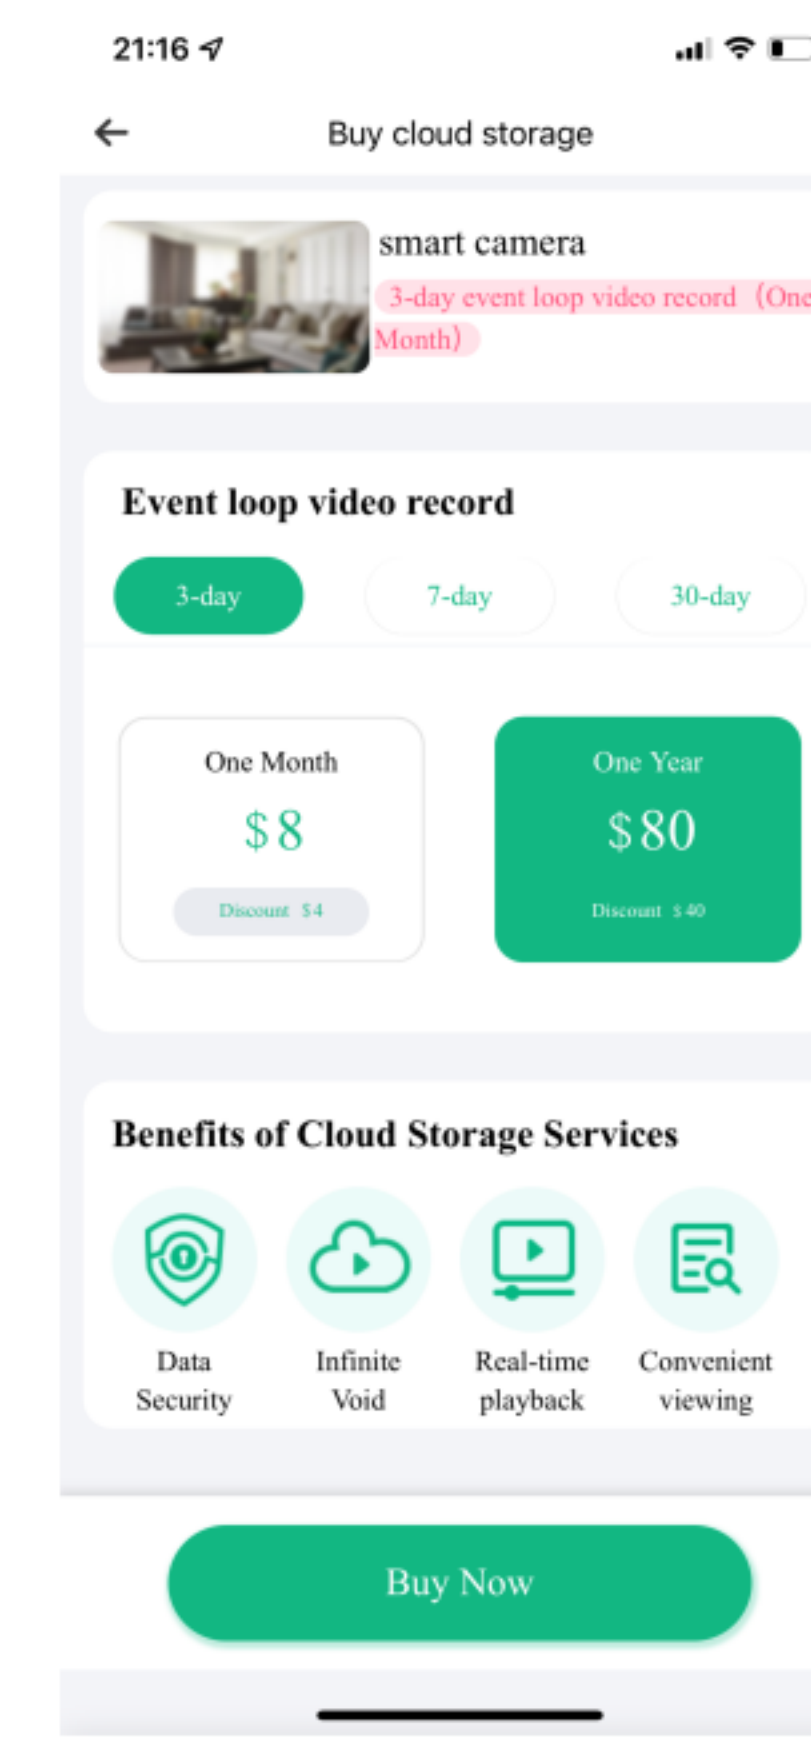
21:16

Buy cloud storage

smart camera
3-day event loop video record（One Month）

Event loop video record

3-day
7-day
30-day

One Month
$8
Discount $4

One Year
$80
Discount $40

Benefits of Cloud Storage Services

Data Security
Infinite Void
Real-time playback
Convenient viewing

Buy Now